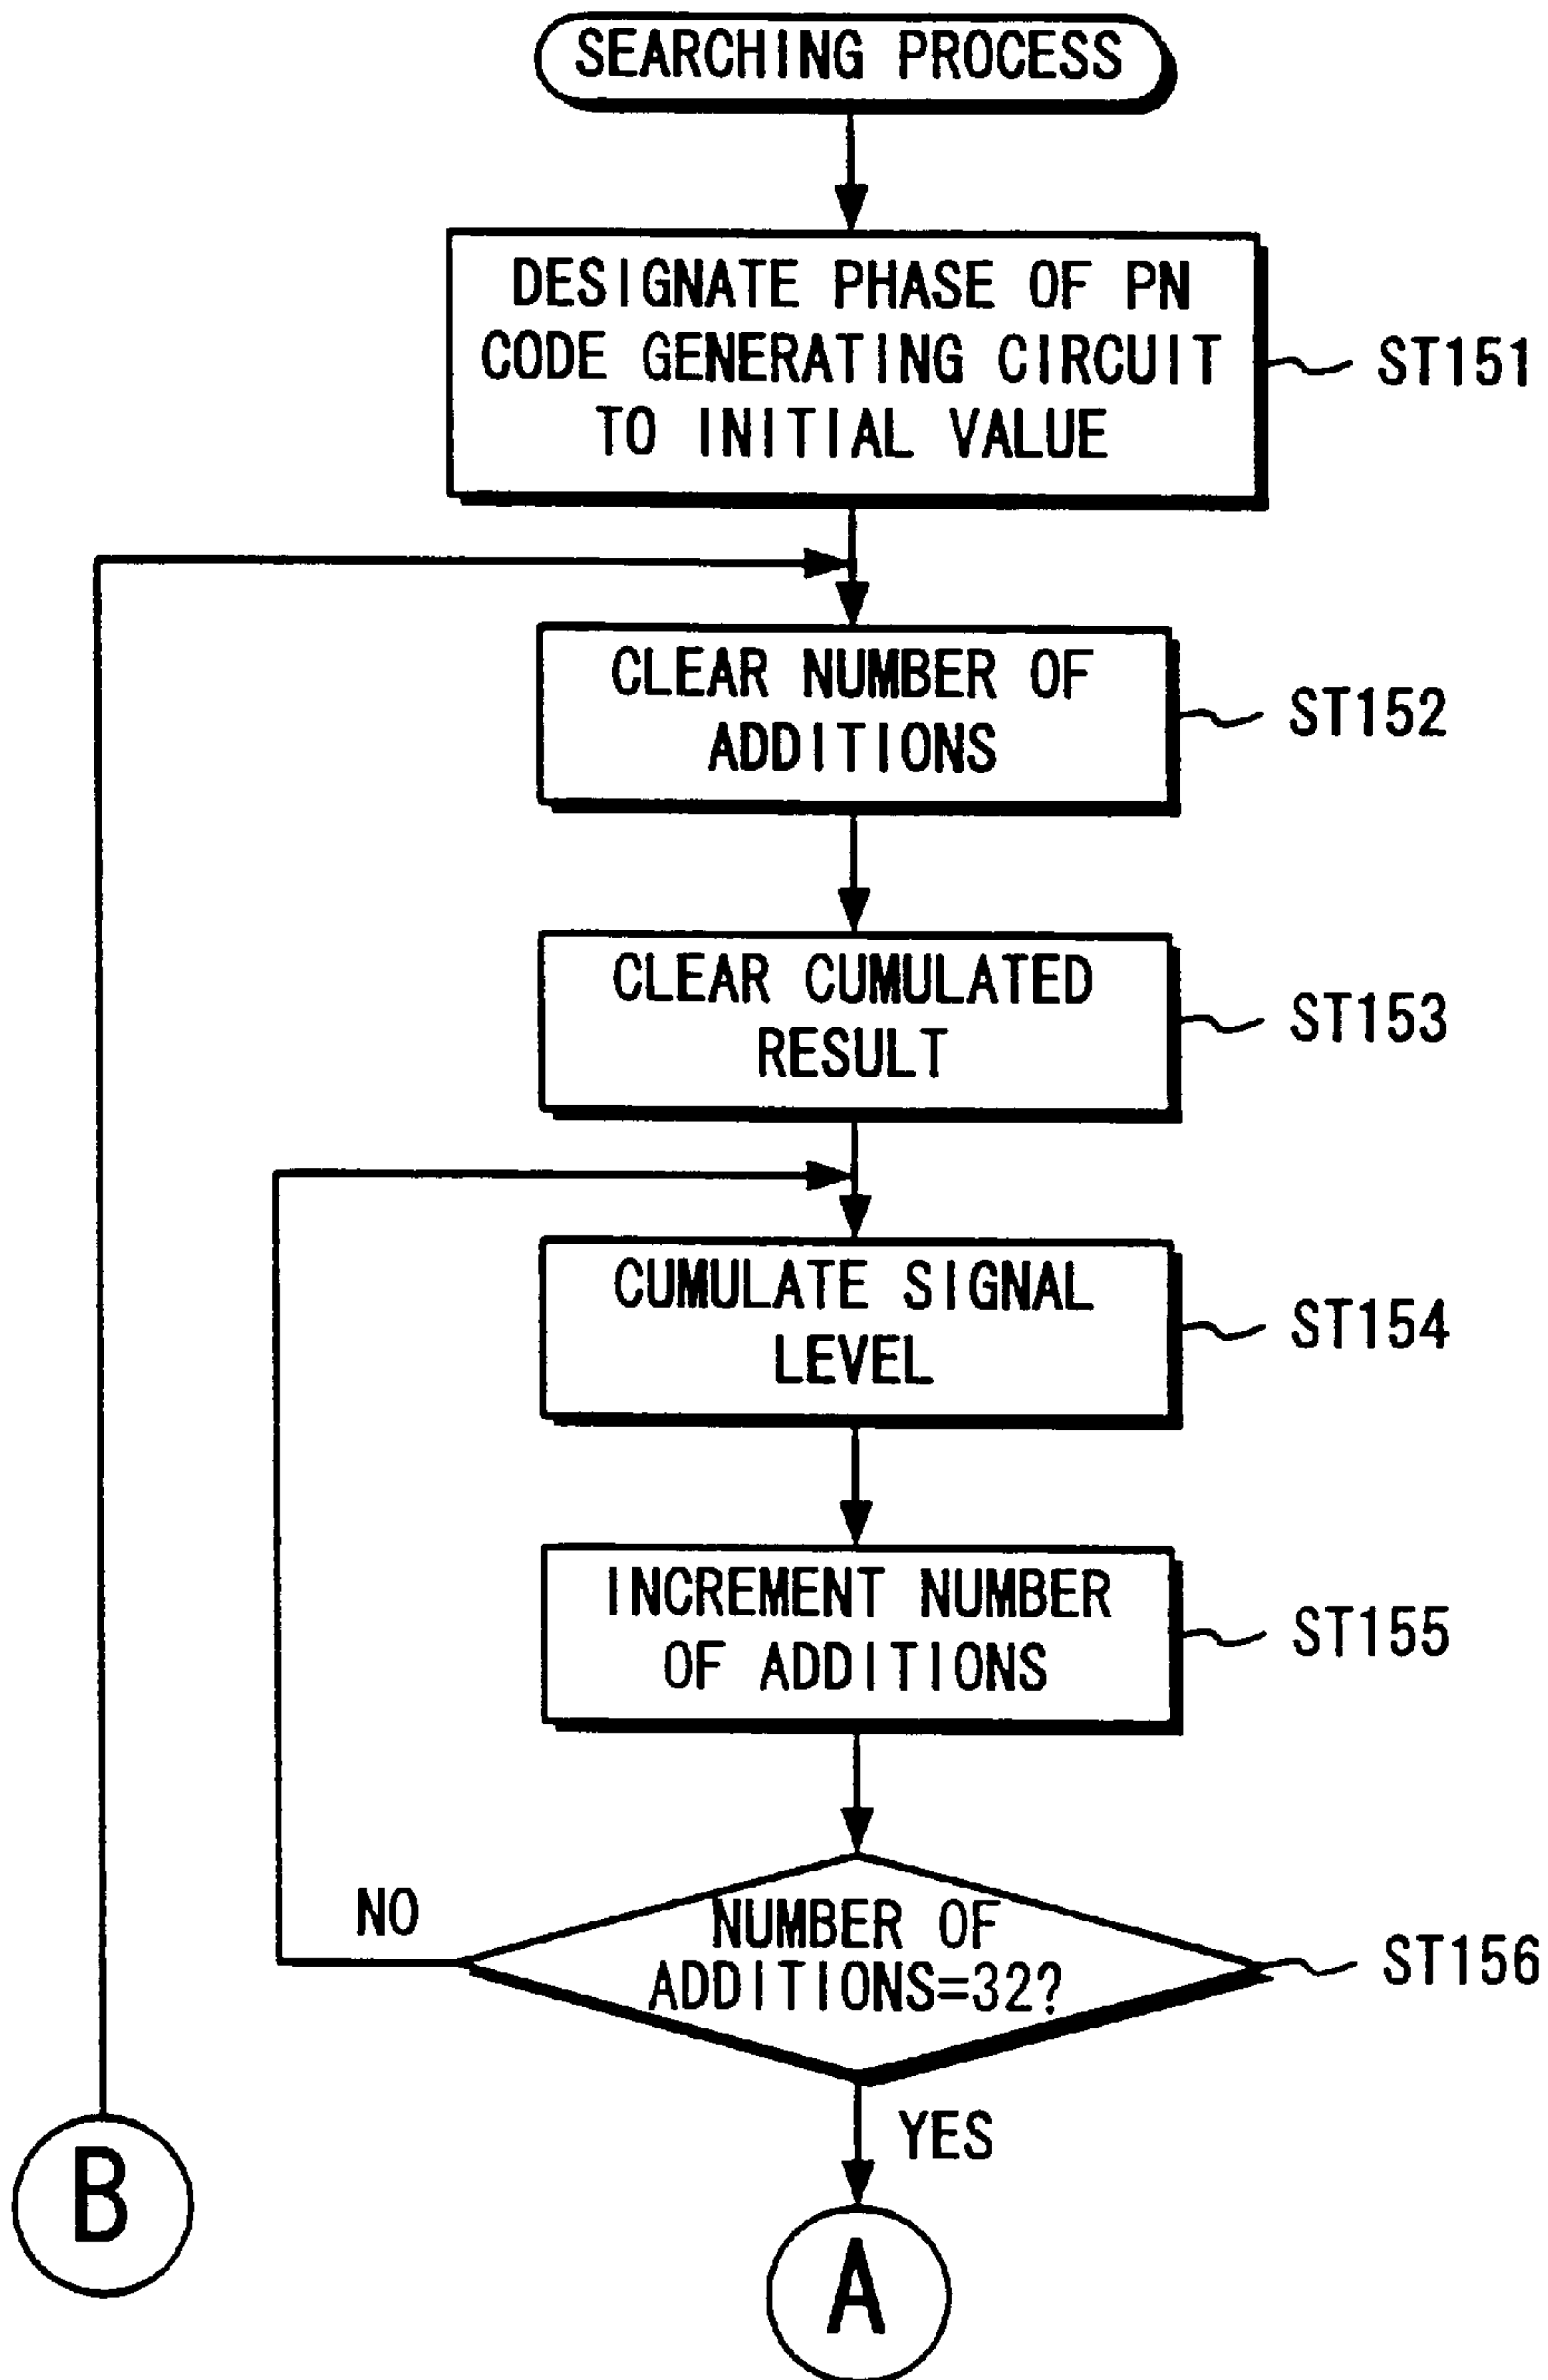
SEARCHING PROCESS

DESIGNATE PHASE OF PN CODE GENERATING CIRCUIT TO INITIAL VALUE

ST151

CLEAR NUMBER OF ADDITIONS

ST152

CLEAR CUMULATED RESULT

ST153

CUMULATE SIGNAL LEVEL

ST154

INCREMENT NUMBER OF ADDITIONS

ST155

NO

NUMBER OF ADDITIONS=32?

ST156

YES

B

A